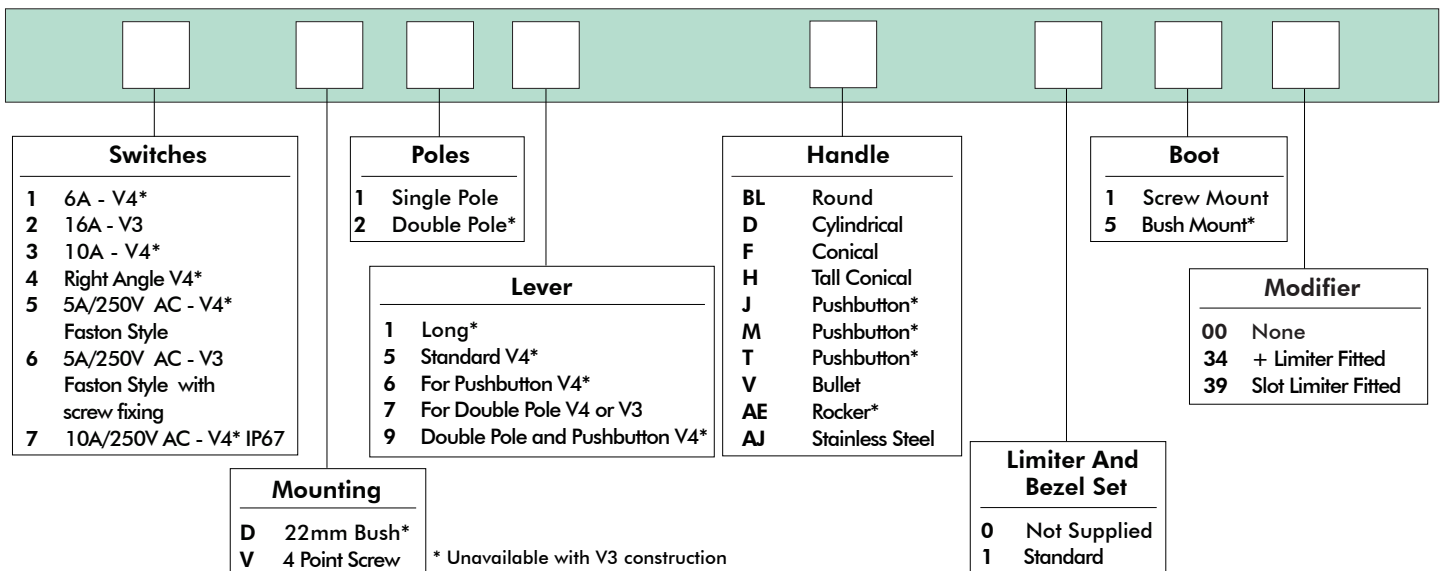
**Switches**

1 6A - V4*
2 16A - V3
3 10A - V4*
4 Right Angle V4*
5 5A/250V AC - V4* Faston Style
6 5A/250V AC - V3 Faston Style with screw fixing
7 10A/250V AC - V4* IP67

**Mounting**

D 22mm Bush*
V 4 Point Screw

* Unavailable with V3 construction

**Poles**

1 Single Pole
2 Double Pole*

**Lever**

1 Long*
5 Standard V4*
6 For Pushbutton V4*
7 For Double Pole V4 or V3
9 Double Pole and Pushbutton V4*

**Handle**

BL Round
D Cylindrical
F Conical
H Tall Conical
J Pushbutton*
M Pushbutton*
T Pushbutton*
V Bullet
AE Rocker*
AJ Stainless Steel

**Limiter And Bezel Set**

0 Not Supplied
1 Standard

**Boot**

1 Screw Mount
5 Bush Mount*

**Modifier**

00 None
34 + Limiter Fitted
39 Slot Limiter Fitted